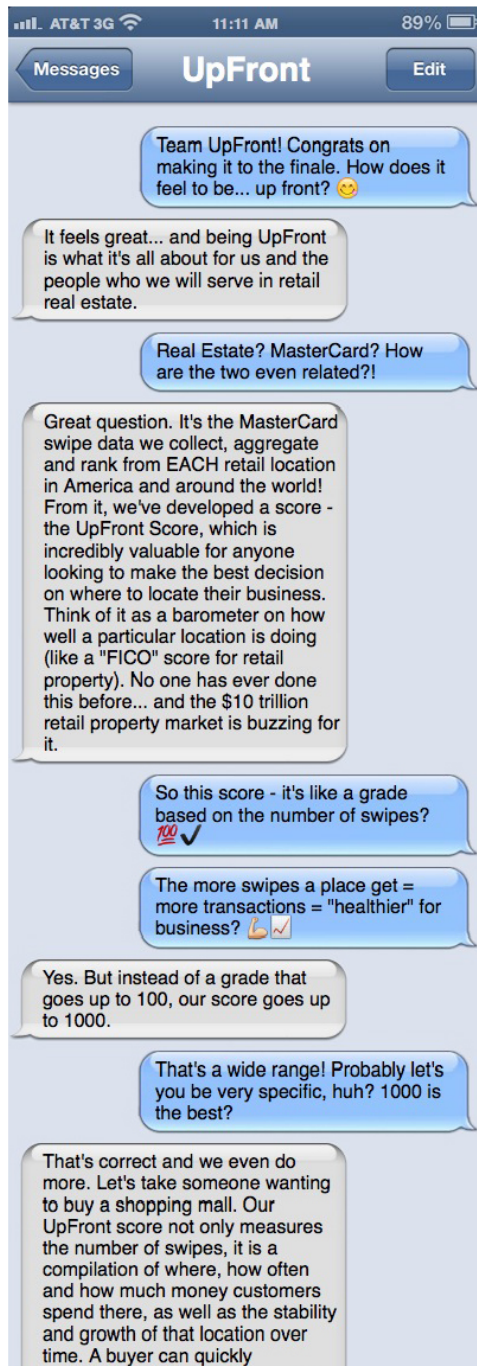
AT&T 3G 11:11 AM 89%

Messages UpFront Edit

Team UpFront! Congrats on making it to the finale. How does it feel to be... up front? 😊

It feels great... and being UpFront is what it's all about for us and the people who we will serve in retail real estate.

Real Estate? MasterCard? How are the two even related?!

Great question. It's the MasterCard swipe data we collect, aggregate and rank from EACH retail location in America and around the world! From it, we've developed a score - the UpFront Score, which is incredibly valuable for anyone looking to make the best decision on where to locate their business. Think of it as a barometer on how well a particular location is doing (like a "FICO" score for retail property). No one has ever done this before... and the $10 trillion retail property market is buzzing for it.

So this score - it's like a grade based on the number of swipes? 💯✔

The more swipes a place get = more transactions = "healthier" for business? 💪📈

Yes. But instead of a grade that goes up to 100, our score goes up to 1000.

That's a wide range! Probably let's you be very specific, huh? 1000 is the best?

That's correct and we even do more. Let's take someone wanting to buy a shopping mall. Our UpFront score not only measures the number of swipes, it is a compilation of where, how often and how much money customers spend there, as well as the stability and growth of that location over time. A buyer can quickly